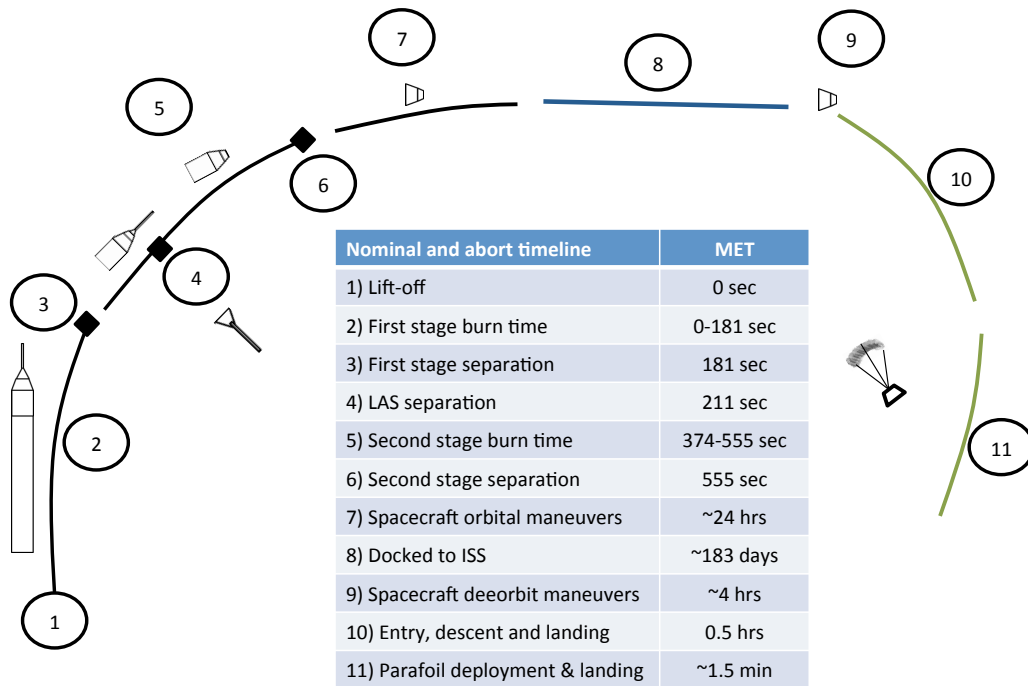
7

8

9

5

6

10

3

4

2

11

1

| Nominal and abort timeline | MET |
|---|---|
| 1) Lift-off | 0 sec |
| 2) First stage burn time | 0-181 sec |
| 3) First stage separation | 181 sec |
| 4) LAS separation | 211 sec |
| 5) Second stage burn time | 374-555 sec |
| 6) Second stage separation | 555 sec |
| 7) Spacecraft orbital maneuvers | ~24 hrs |
| 8) Docked to ISS | ~183 days |
| 9) Spacecraft deorbit maneuvers | ~4 hrs |
| 10) Entry, descent and landing | 0.5 hrs |
| 11) Parafoil deployment & landing | ~1.5 min |